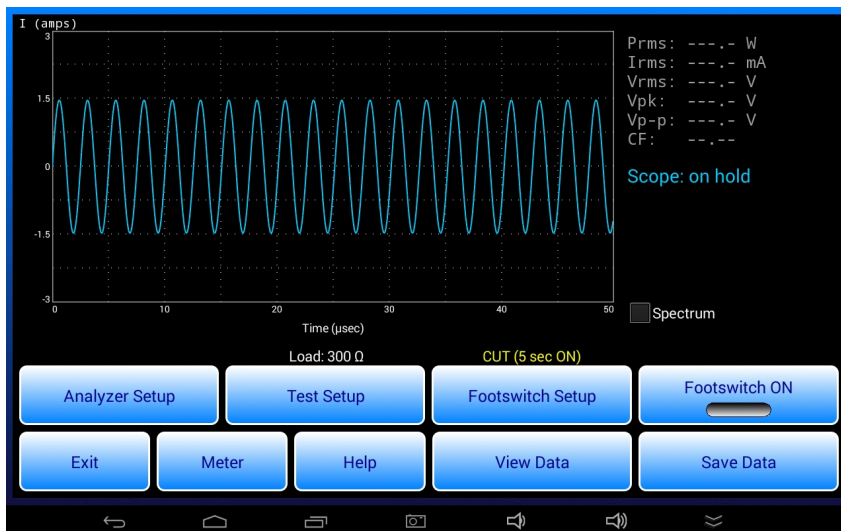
I (amps)

3
1.5
0
-1.5
-3

0 10 20 30 40 50
Time (µsec)

Prms: ---.- W
Irms: ---.- mA
Vrms: ---.- V
Vpk: ---.- V
Vp-p: ---.- V
CF: --.--

Scope: on hold

Spectrum

Load: 300 Ω

CUT (5 sec ON)

Analyzer Setup
Test Setup
Footswitch Setup
Footswitch ON

Exit
Meter
Help
View Data
Save Data